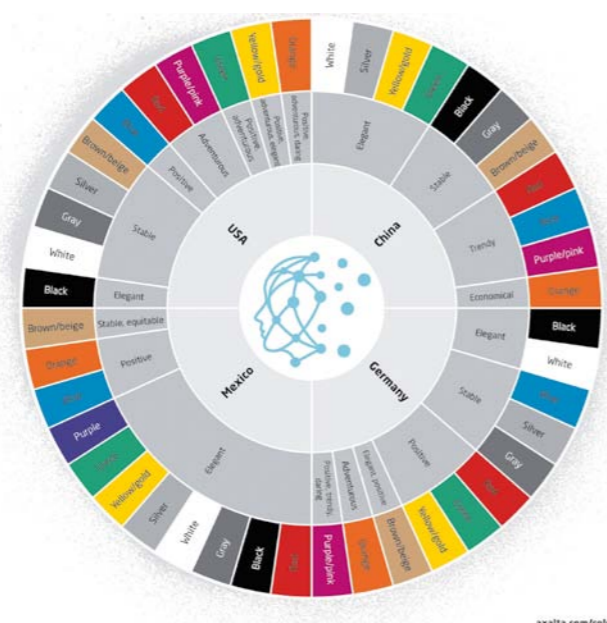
USA

China

Mexico

Germany

Orange
Yellow/gold
Green
Purple/pink
Red
Blue
Brown/beige
Silver
Gray
White
Black

Positive, adventurous, daring
Positive, adventurous, elegant
Positive, adventurous
Adventurous
Positive
Stable
Elegant

White
Silver
Yellow/gold
Green
Black
Gray
Brown/beige
Red
Blue
Purple/pink
Orange

Elegant
Stable
Trendy
Economical

Black
White
Blue
Silver
Gray
Red
Green
Yellow/gold
Brown/beige
Orange
Purple/pink

Elegant
Stable
Positive
Elegant, positive
Adventurous
Positive, trendy, daring

Red
Black
Gray
White
Silver
Yellow/gold
Green
Purple
Blue
Orange
Brown/beige

Elegant
Positive
Stable, equitable

axalta.com/col